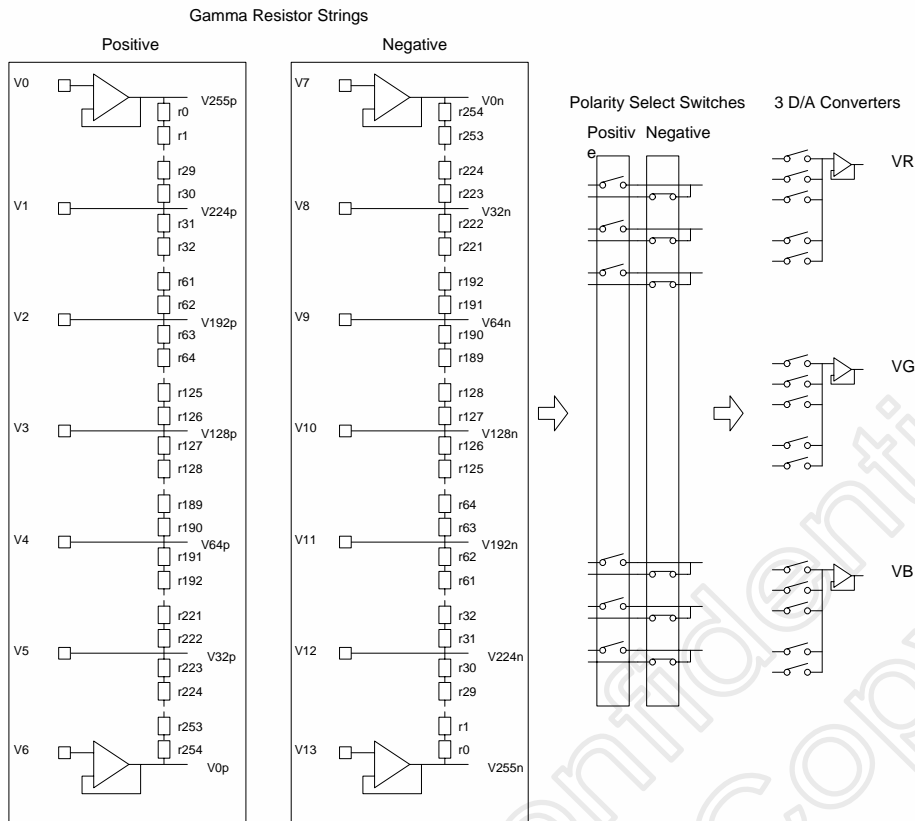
Gamma Resistor Strings

Positive

V0
V255p
r0
r1
r29
r30
V1
V224p
r31
r32
r61
r62
V2
V192p
r63
r64
r125
r126
V3
V128p
r127
r128
r189
r190
V4
V64p
r191
r192
r221
r222
V5
V32p
r223
r224
r253
r254
V6
V0p

Negative

V7
V0n
r254
r253
r224
r223
V8
V32n
r222
r221
r192
r191
V9
V64n
r190
r189
r128
r127
V10
V128n
r126
r125
r64
r63
V11
V192n
r62
r61
r32
r31
V12
V224n
r30
r29
r1
r0
V13
V255n

Polarity Select Switches

Positive Negative

3 D/A Converters

VR

VG

VB

Confidential